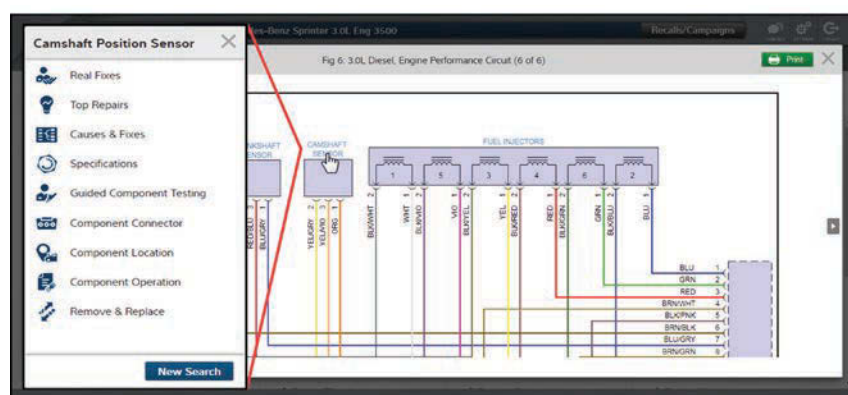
Camshaft Position Sensor

Real Fixes
Top Repairs
Causes & Fixes
Specifications
Guided Component Testing
Component Connector
Component Location
Component Operation
Remove & Replace

New Search

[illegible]es-Benz Sprinter 3.0L Eng 3500

Recalls/Campaigns

Fig 6: 3.0L Diesel, Engine Performance Circuit (6 of 6)

Print

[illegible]NKSHAFT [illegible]ENSOR

CAMSHAFT SENSOR

FUEL INJECTORS

1 5 3 4 6 2

RED/BLU
BLU/GRY
YEL/GRY 2
YEL/RED 3
ORG 1
BLK/WHT 2
WHT 1
BLK/VIO 2
VIO 1
BLK/YEL 2
YEL 1
BLK/RED 2
RED 1
BLK/GRN 2
GRN 1
BLK/BLU 2
BLU 1

BLU 1
GRN 2
RED 3
BRN/WHT 4
BLK/PNK 5
BRN/BLK 6
BLU/GRY 7
BRN/GRN 8